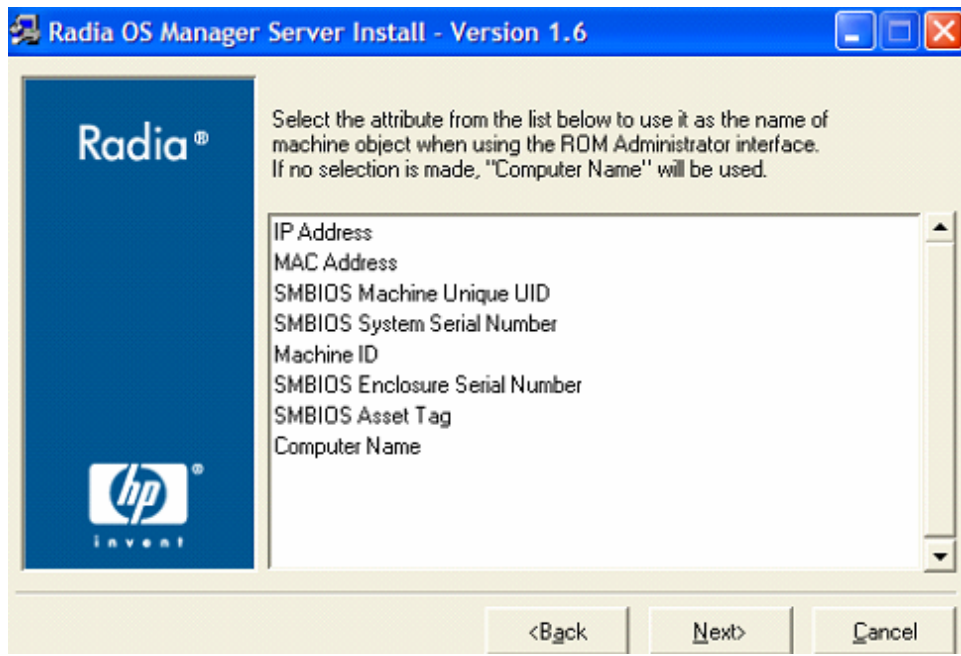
Radia OS Manager Server Install - Version 1.6

Radia®

hp®
invent

Select the attribute from the list below to use it as the name of machine object when using the ROM Administrator interface. If no selection is made, "Computer Name" will be used.

IP Address
MAC Address
SMBIOS Machine Unique UID
SMBIOS System Serial Number
Machine ID
SMBIOS Enclosure Serial Number
SMBIOS Asset Tag
Computer Name

<Back
Next>
Cancel